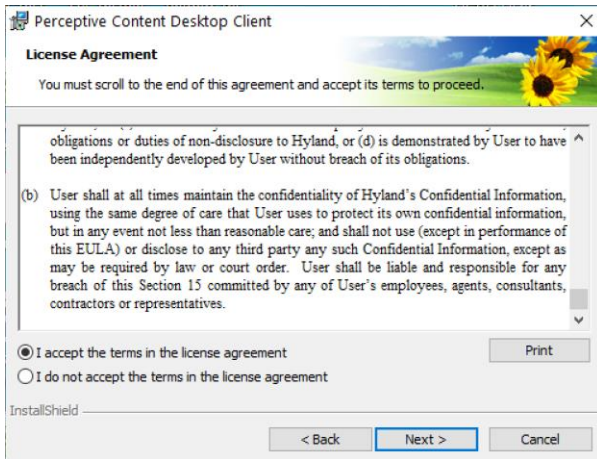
Perceptive Content Desktop Client

License Agreement

You must scroll to the end of this agreement and accept its terms to proceed.

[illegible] obligations or duties of non-disclosure to Hyland, or (d) is demonstrated by User to have been independently developed by User without breach of its obligations.

(b) User shall at all times maintain the confidentiality of Hyland's Confidential Information, using the same degree of care that User uses to protect its own confidential information, but in any event not less than reasonable care; and shall not use (except in performance of this EULA) or disclose to any third party any such Confidential Information, except as may be required by law or court order. User shall be liable and responsible for any breach of this Section 15 committed by any of User's employees, agents, consultants, contractors or representatives.

I accept the terms in the license agreement

I do not accept the terms in the license agreement

Print

InstallShield

< Back

Next >

Cancel